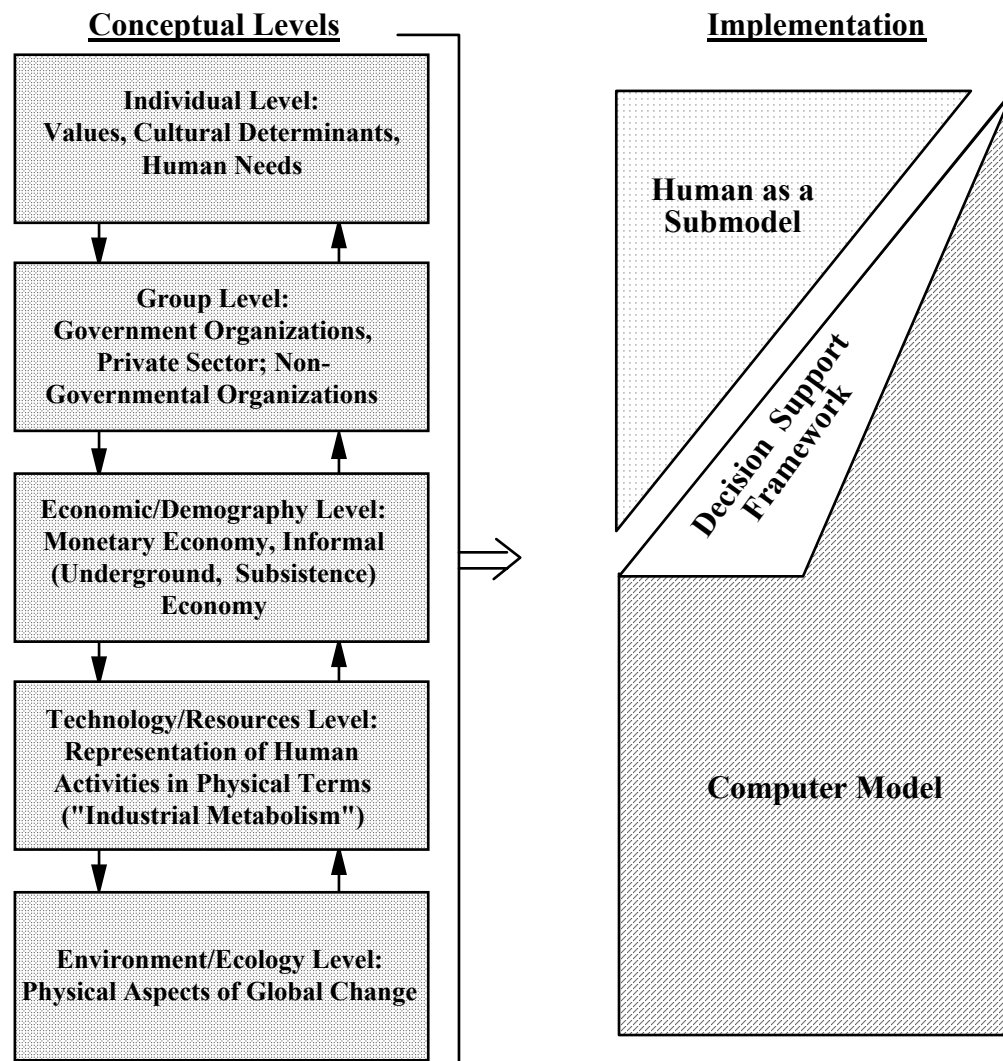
Conceptual Levels

Individual Level: Values, Cultural Determinants, Human Needs

Group Level: Government Organizations, Private Sector; Non-Governmental Organizations

Economic/Demography Level: Monetary Economy, Informal (Underground, Subsistence) Economy

Technology/Resources Level: Representation of Human Activities in Physical Terms ("Industrial Metabolism")

Environment/Ecology Level: Physical Aspects of Global Change

Implementation

Human as a Submodel

Decision Support Framework

Computer Model